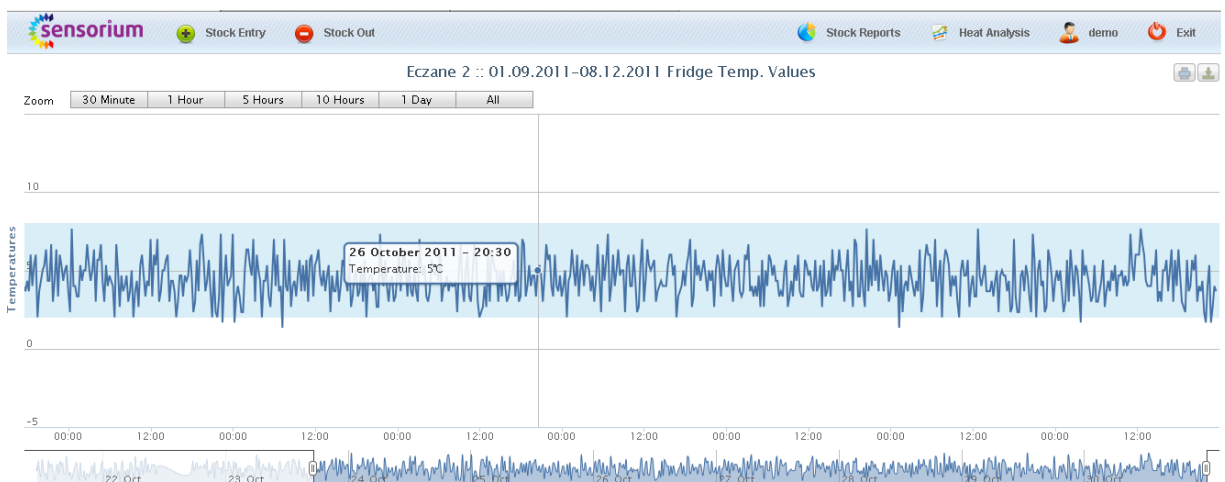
sensorium
Stock Entry
Stock Out
Stock Reports
Heat Analysis
demo
Exit

Eczane 2 :: 01.09.2011-08.12.2011 Fridge Temp. Values

Zoom
30 Minute
1 Hour
5 Hours
10 Hours
1 Day
All

Temperatures
10
5
0
-5

26 October 2011 - 20:30
Temperature: 5°C

00:00 12:00 00:00 12:00 00:00 12:00 00:00 12:00 00:00 12:00 00:00 12:00 00:00 12:00

22. Oct
23. Oct
24. Oct
25. Oct
26. Oct
27. Oct
28. Oct
29. Oct
30. Oct